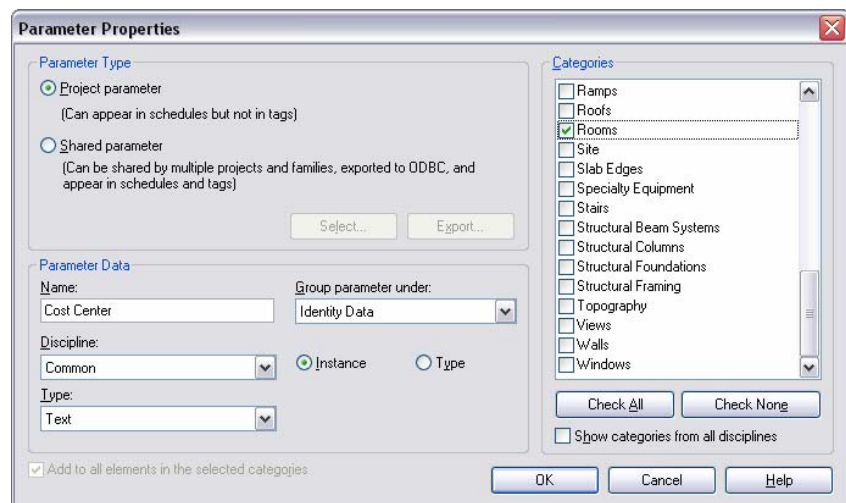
Parameter Properties

Parameter Type

Project parameter

(Can appear in schedules but not in tags)

Shared parameter

(Can be shared by multiple projects and families, exported to ODBC, and appear in schedules and tags)

Select...

Export...

Parameter Data

Name:

Cost Center

Group parameter under:

Identity Data

Discipline:

Common

Instance

Type

Type:

Text

Add to all elements in the selected categories

Categories

Ramps
Roofs
Rooms
Site
Slab Edges
Specialty Equipment
Stairs
Structural Beam Systems
Structural Columns
Structural Foundations
Structural Framing
Topography
Views
Walls
Windows

Check All

Check None

Show categories from all disciplines

OK

Cancel

Help